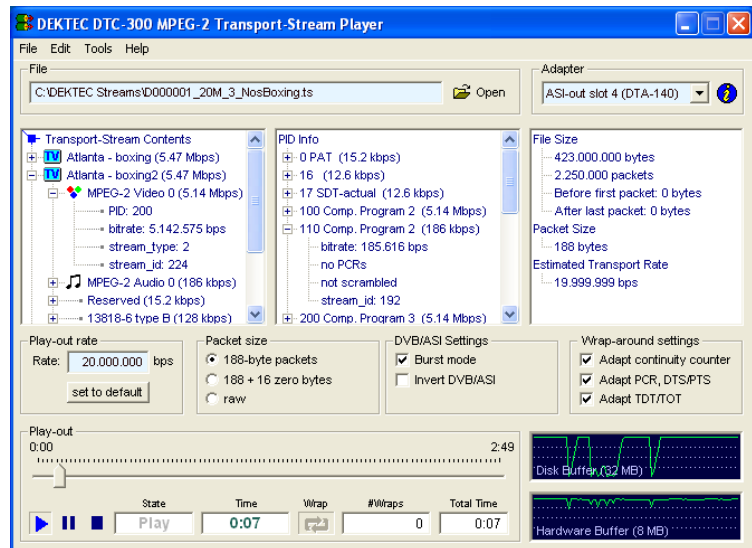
DEKTEC DTC-300 MPEG-2 Transport-Stream Player

File Edit Tools Help

File
C:\DEKTEC Streams\D000001_20M_3_NosBoxing.ts
Open

Adapter
ASI-out slot 4 (DTA-140)

Transport-Stream Contents
Atlanta - boxing (5.47 Mbps)
Atlanta - boxing2 (5.47 Mbps)
MPEG-2 Video 0 (5.14 Mbps)
PID: 200
bitrate: 5.142.575 bps
stream_type: 2
stream_id: 224
MPEG-2 Audio 0 (186 kbps)
Reserved (15.2 kbps)
13818-6 type B (128 kbps)

PID Info
0 PAT (15.2 kbps)
16 (12.6 kbps)
17 SDT-actual (12.6 kbps)
100 Comp. Program 2 (5.14 Mbps)
110 Comp. Program 2 (186 kbps)
bitrate: 185.616 bps
no PCRs
not scrambled
stream_id: 192
200 Comp. Program 3 (5.14 Mbps)

File Size
423.000.000 bytes
2.250.000 packets
Before first packet: 0 bytes
After last packet: 0 bytes
Packet Size
188 bytes
Estimated Transport Rate
19.999.999 bps

Play-out rate
Rate: 20.000.000 bps
set to default

Packet size
188-byte packets
188 + 16 zero bytes
raw

DVB/ASI Settings
Burst mode
Invert DVB/ASI

Wrap-around settings
Adapt continuity counter
Adapt PCR, DTS/PTS
Adapt TDT/TOT

Play-out
0:00
2:49

Disk Buffer (32 MB)

State
Play
Time
0:07
Wrap
#Wraps
0
Total Time
0:07

Hardware Buffer (8 MB)